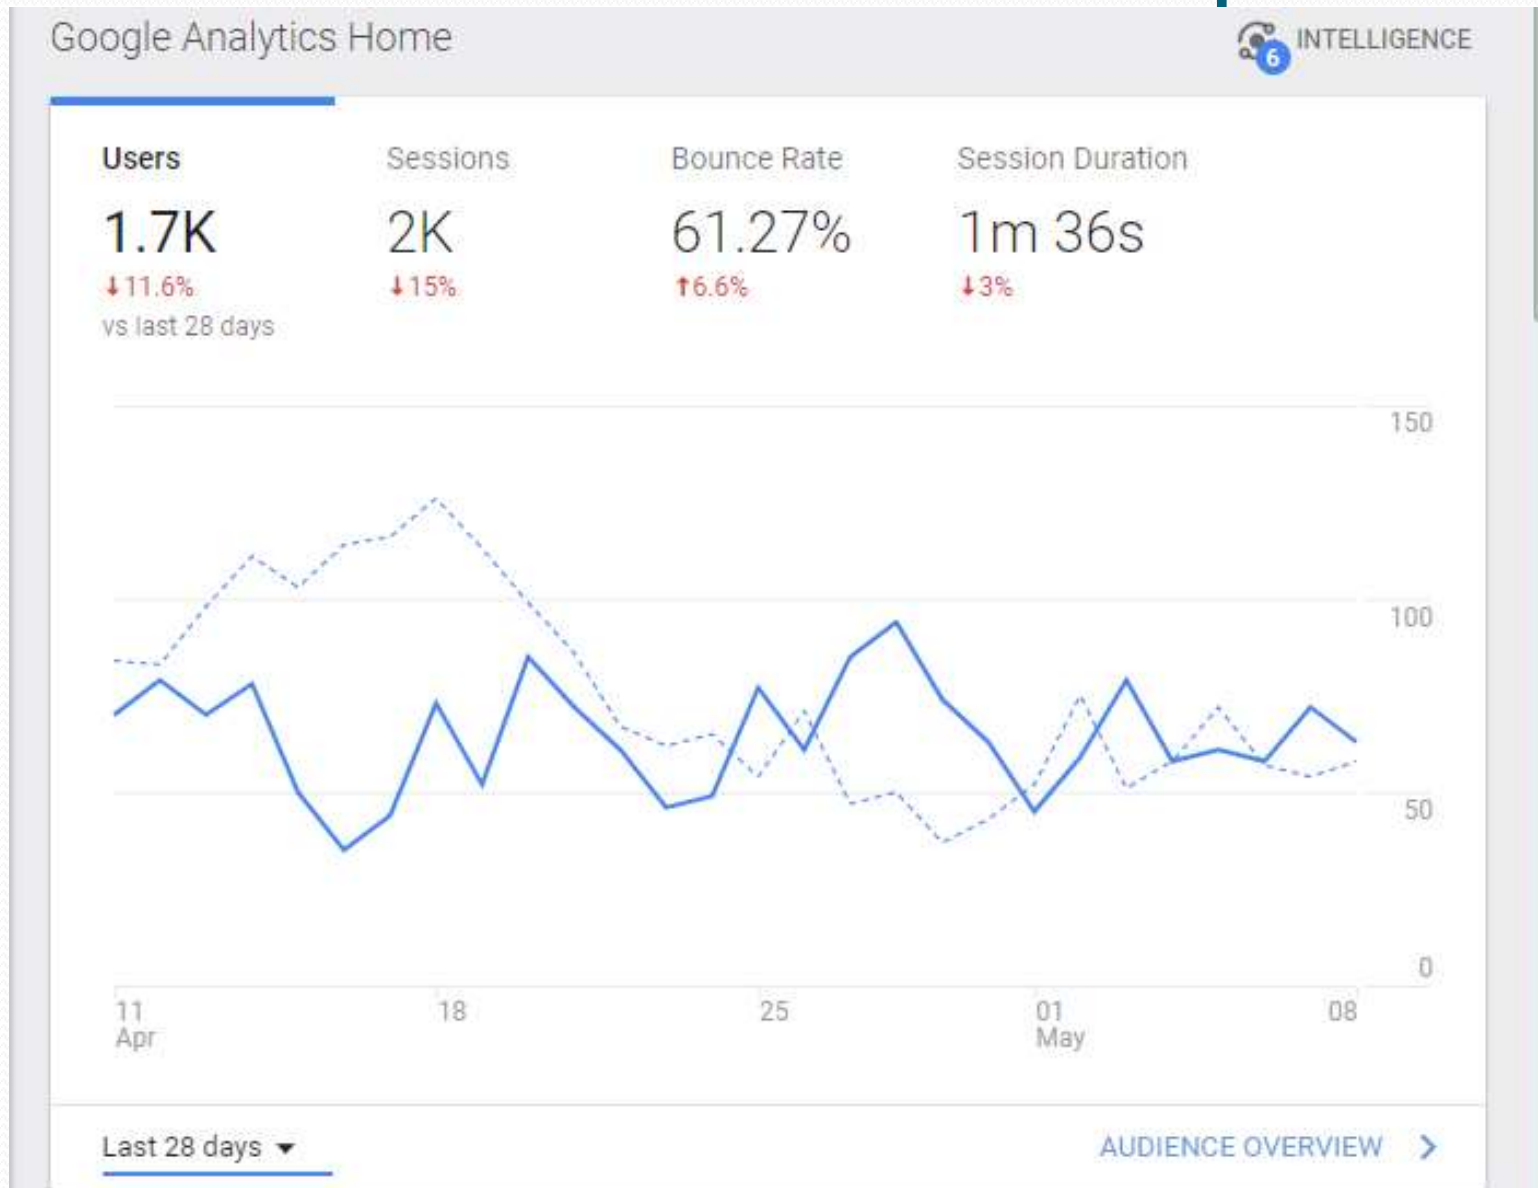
Google Analytics Home

6 INTELLIGENCE

Users
1.7K
↓11.6%
vs last 28 days

Sessions
2K
↓15%

Bounce Rate
61.27%
↑6.6%

Session Duration
1m 36s
↓3%

150
100
50
0

11 Apr
18
25
01 May
08

Last 28 days ▾

AUDIENCE OVERVIEW >